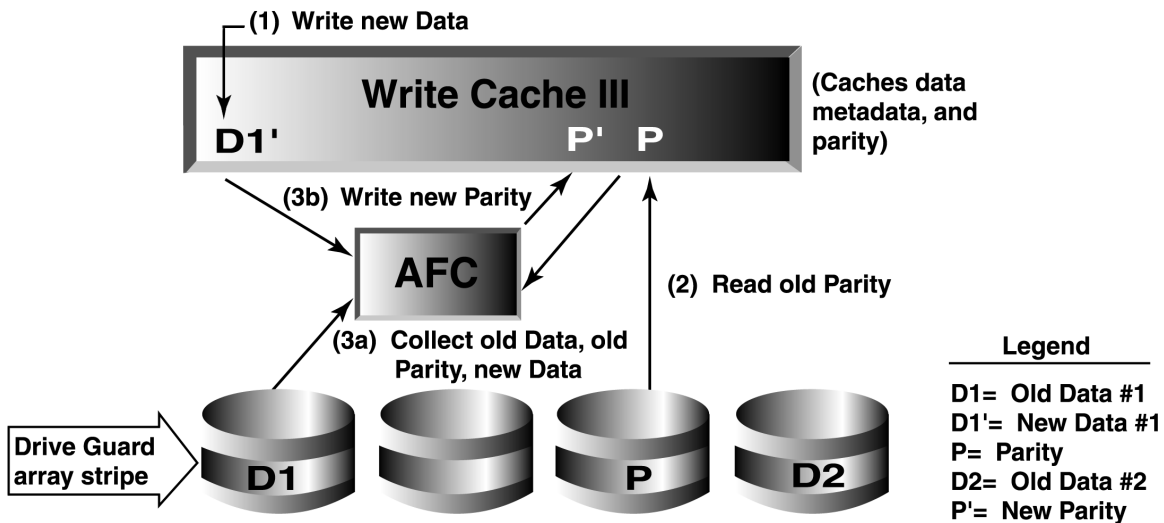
(1) Write new Data

Write Cache III

D1'

P' P

(Caches data metadata, and parity)

(3b) Write new Parity

AFC

(2) Read old Parity

(3a) Collect old Data, old Parity, new Data

Drive Guard array stripe

D1

P

D2

Legend

D1= Old Data #1
D1'= New Data #1
P= Parity
D2= Old Data #2
P'= New Parity